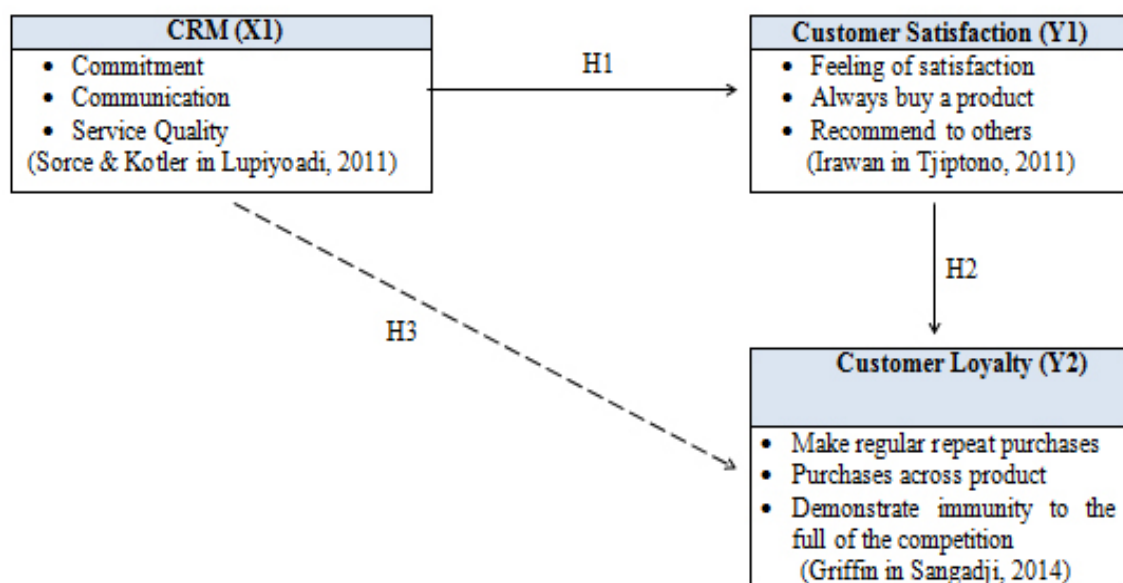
CRM (X1)
- Commitment
- Communication
- Service Quality
(Sorce & Kotler in Lupiyoadi, 2011)

H1

Customer Satisfaction (Y1)
- Feeling of satisfaction
- Always buy a product
- Recommend to others
(Irawan in Tjiptono, 2011)

H2

H3

Customer Loyalty (Y2)
- Make regular repeat purchases
- Purchases across product
- Demonstrate immunity to the full of the competition
(Griffin in Sangadji, 2014)